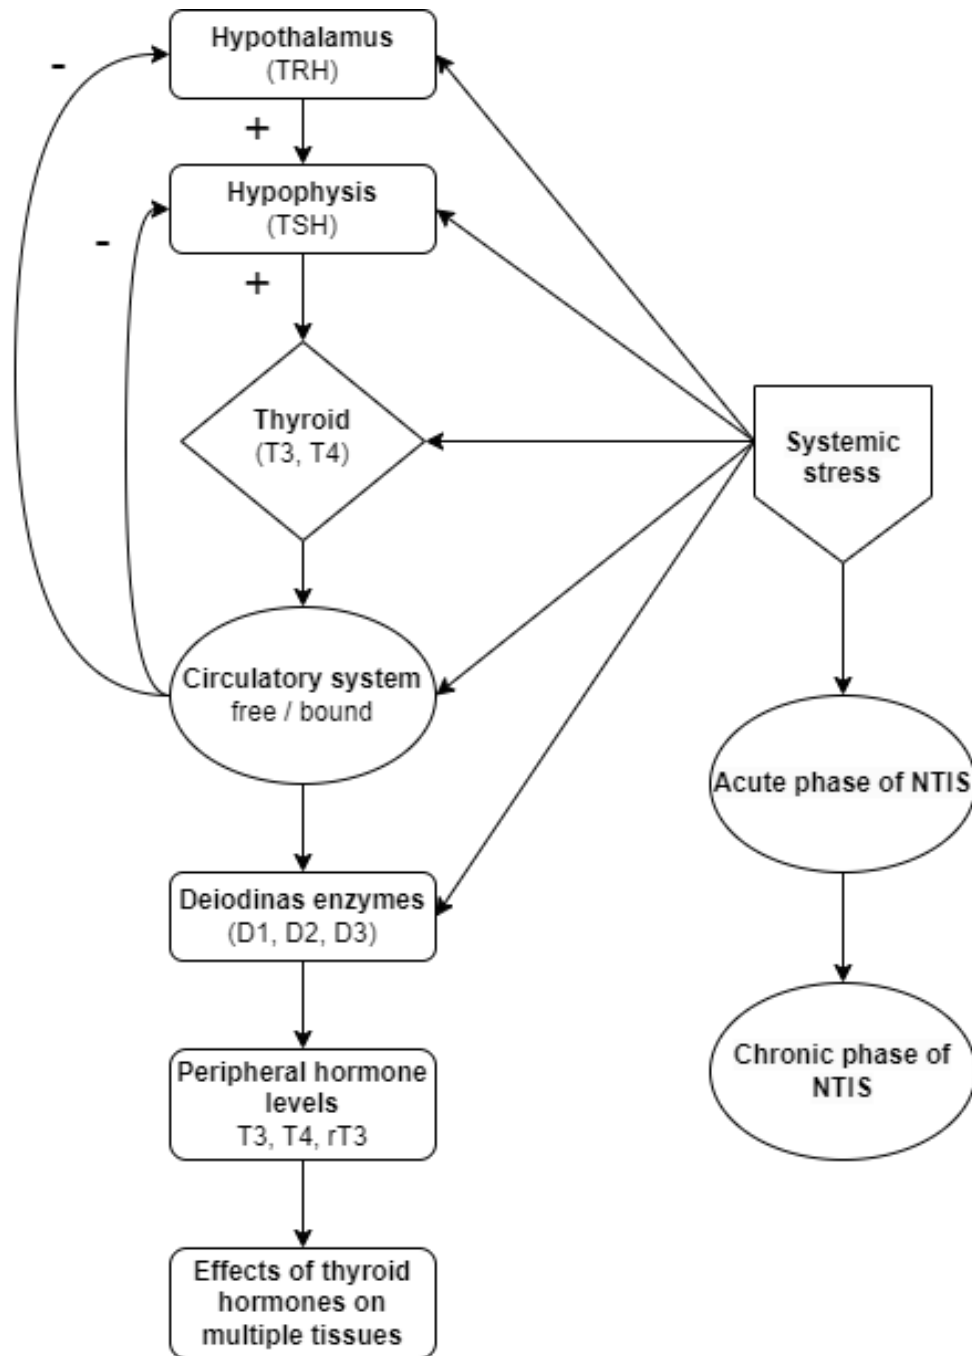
-

Hypothalamus
(TRH)

+

-

Hypophysis
(TSH)

+

Thyroid
(T3, T4)

Systemic stress

Circulatory system
free / bound

Acute phase of NTIS

Deiodinas enzymes
(D1, D2, D3)

Chronic phase of NTIS

Peripheral hormone levels
T3, T4, rT3

Effects of thyroid hormones on multiple tissues